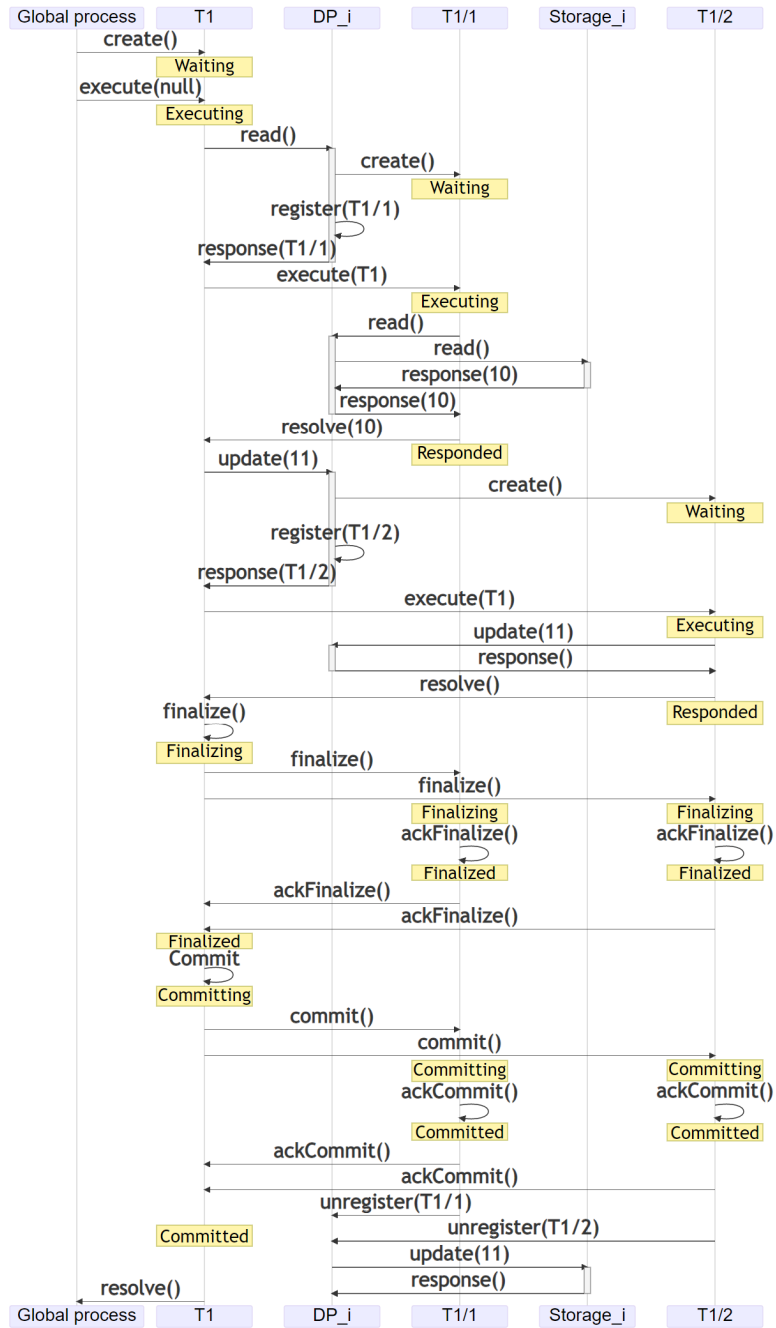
Global process T1 DP_i T1/1 Storage_i T1/2

create()
Waiting
execute(null)
Executing
read()
create()
Waiting
register(T1/1)
response(T1/1)
execute(T1)
Executing
read()
read()
response(10)
response(10)
resolve(10)
Responded
update(11)
create()
Waiting
register(T1/2)
response(T1/2)
execute(T1)
Executing
update(11)
response()
resolve()
finalize()
Responded
Finalizing
finalize()
finalize()
Finalizing
Finalizing
ackFinalize()
ackFinalize()
Finalized
Finalized
ackFinalize()
ackFinalize()
Finalized
Commit
Committing
commit()
commit()
Committing
Committing
ackCommit()
ackCommit()
Committed
Committed
ackCommit()
ackCommit()
unregister(T1/1)
Committed
unregister(T1/2)
update(11)
response()
resolve()

Global process T1 DP_i T1/1 Storage_i T1/2